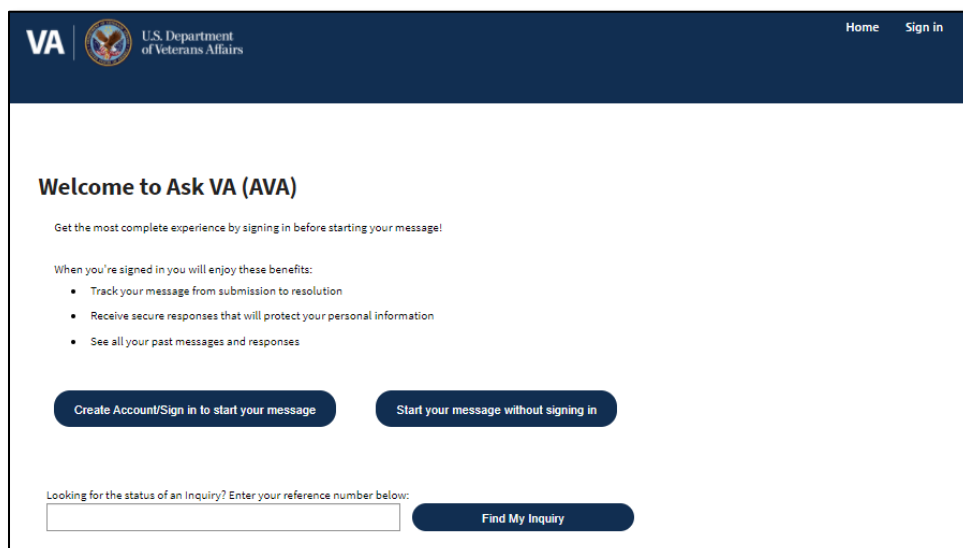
VA U.S. Department of Veterans Affairs

Home Sign in

Welcome to Ask VA (AVA)

Get the most complete experience by signing in before starting your message!

When you're signed in you will enjoy these benefits:

- Track your message from submission to resolution
- Receive secure responses that will protect your personal information
- See all your past messages and responses

Create Account/Sign in to start your message

Start your message without signing in

Looking for the status of an Inquiry? Enter your reference number below:

Find My Inquiry